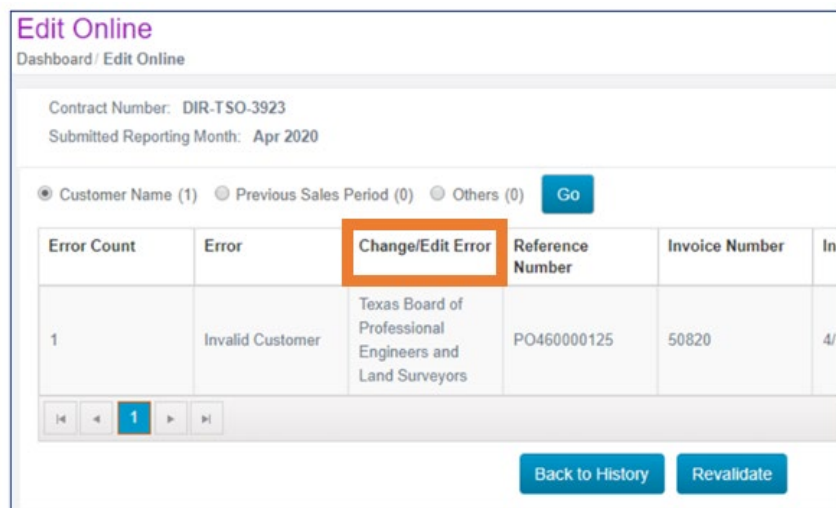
Edit Online

Dashboard / Edit Online

Contract Number: DIR-TSO-3923
Submitted Reporting Month: Apr 2020

Customer Name (1) Previous Sales Period (0) Others (0) Go

| Error Count | Error | Change/Edit Error | Reference Number | Invoice Number | In |
|---|---|---|---|---|---|
| 1 | Invalid Customer | Texas Board of Professional Engineers and Land Surveyors | PO460000125 | 50820 | 4/ |

1

Back to History Revalidate